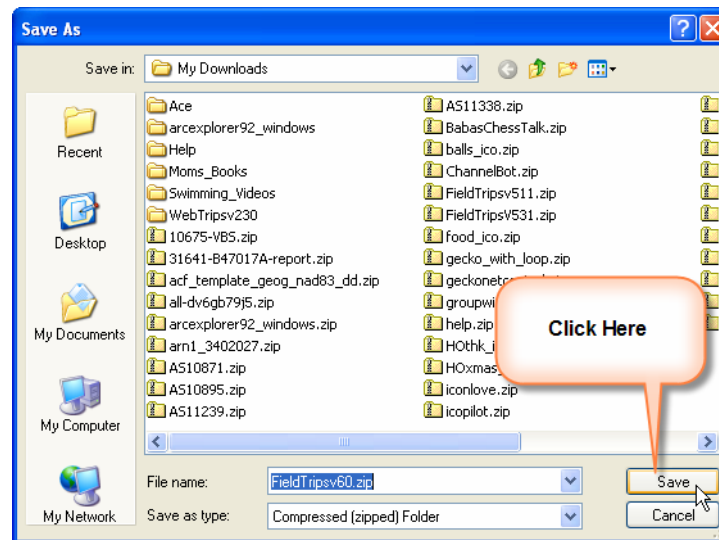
Save As

Save in: My Downloads

Recent

Desktop

My Documents

My Computer

My Network

Ace
arcexplorer92_windows
Help
Moms_Books
Swimming_Videos
WebTripsv230
10675-VBS.zip
31641-B47017A-report.zip
acf_template_geog_nad83_dd.zip
all-dv6gb79j5.zip
arcexplorer92_windows.zip
arn1_3402027.zip
AS10871.zip
AS10895.zip
AS11239.zip

AS11338.zip
BabasChessTalk.zip
balls_ico.zip
ChannelBot.zip
FieldTripsv511.zip
FieldTripsV531.zip
food_ico.zip
gecko_with_loop.zip
geckonet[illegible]
groupwi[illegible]
help.zip
HOthk_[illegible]
HOxmas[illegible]
iconlove.zip
icopilot.zip

Click Here

File name: FieldTripsv60.zip
Save as type: Compressed (zipped) Folder

Save
Cancel